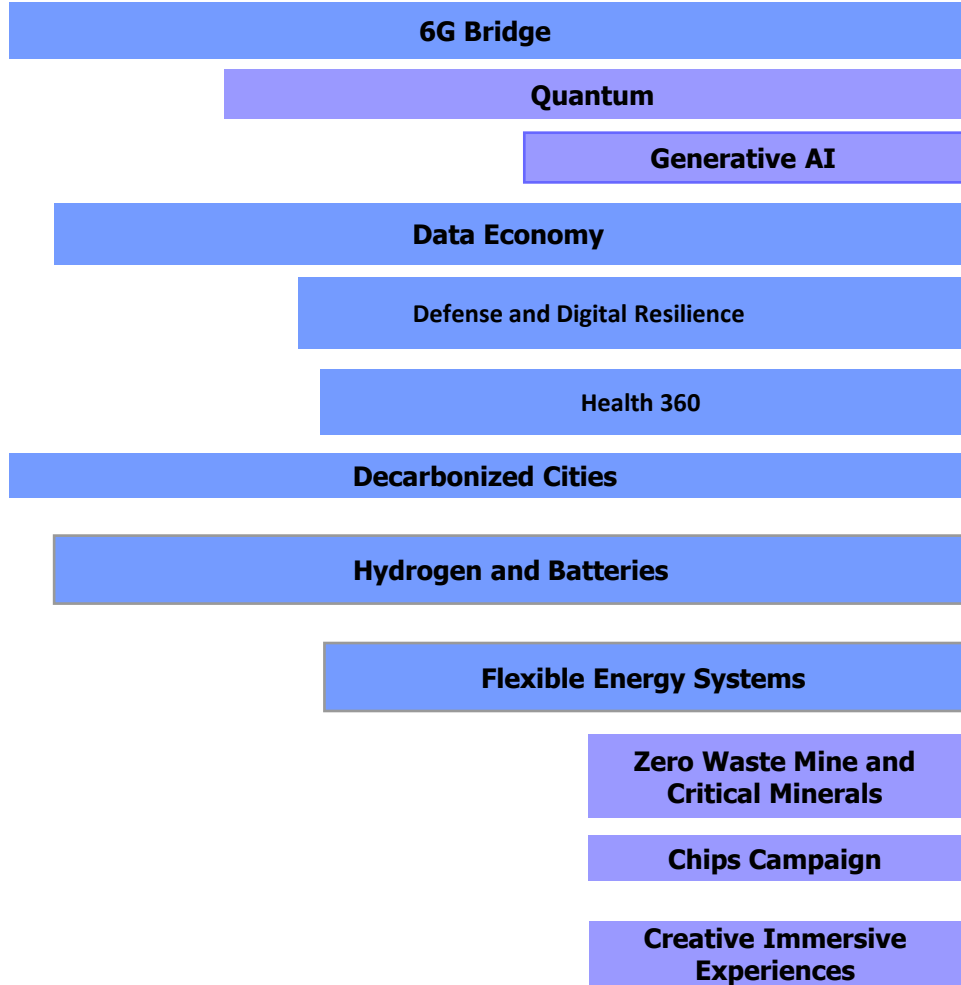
6G Bridge

Quantum

Generative AI

Data Economy

Defense and Digital Resilience

Health 360

Decarbonized Cities

Hydrogen and Batteries

Flexible Energy Systems

Zero Waste Mine and Critical Minerals

Chips Campaign

Creative Immersive Experiences